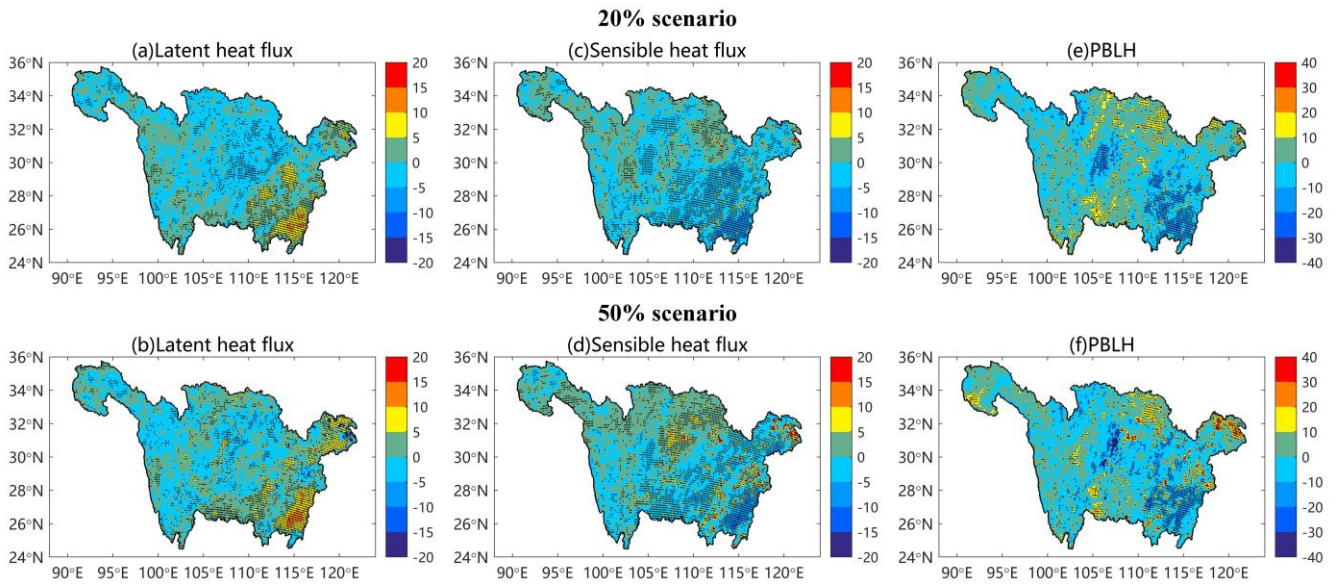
20% scenario

(a)Latent heat flux

36°N
34°N
32°N
30°N
28°N
26°N
24°N
90°E 95°E 100°E 105°E 110°E 115°E 120°E

20
15
10
5
0
-5
-10
-15
-20

(c)Sensible heat flux

36°N
34°N
32°N
30°N
28°N
26°N
24°N
90°E 95°E 100°E 105°E 110°E 115°E 120°E

20
15
10
5
0
-5
-10
-15
-20

(e)PBLH

36°N
34°N
32°N
30°N
28°N
26°N
24°N
90°E 95°E 100°E 105°E 110°E 115°E 120°E

40
30
20
10
0
-10
-20
-30
-40

50% scenario

(b)Latent heat flux

36°N
34°N
32°N
30°N
28°N
26°N
24°N
90°E 95°E 100°E 105°E 110°E 115°E 120°E

20
15
10
5
0
-5
-10
-15
-20

(d)Sensible heat flux

36°N
34°N
32°N
30°N
28°N
26°N
24°N
90°E 95°E 100°E 105°E 110°E 115°E 120°E

20
15
10
5
0
-5
-10
-15
-20

(f)PBLH

36°N
34°N
32°N
30°N
28°N
26°N
24°N
90°E 95°E 100°E 105°E 110°E 115°E 120°E

40
30
20
10
0
-10
-20
-30
-40